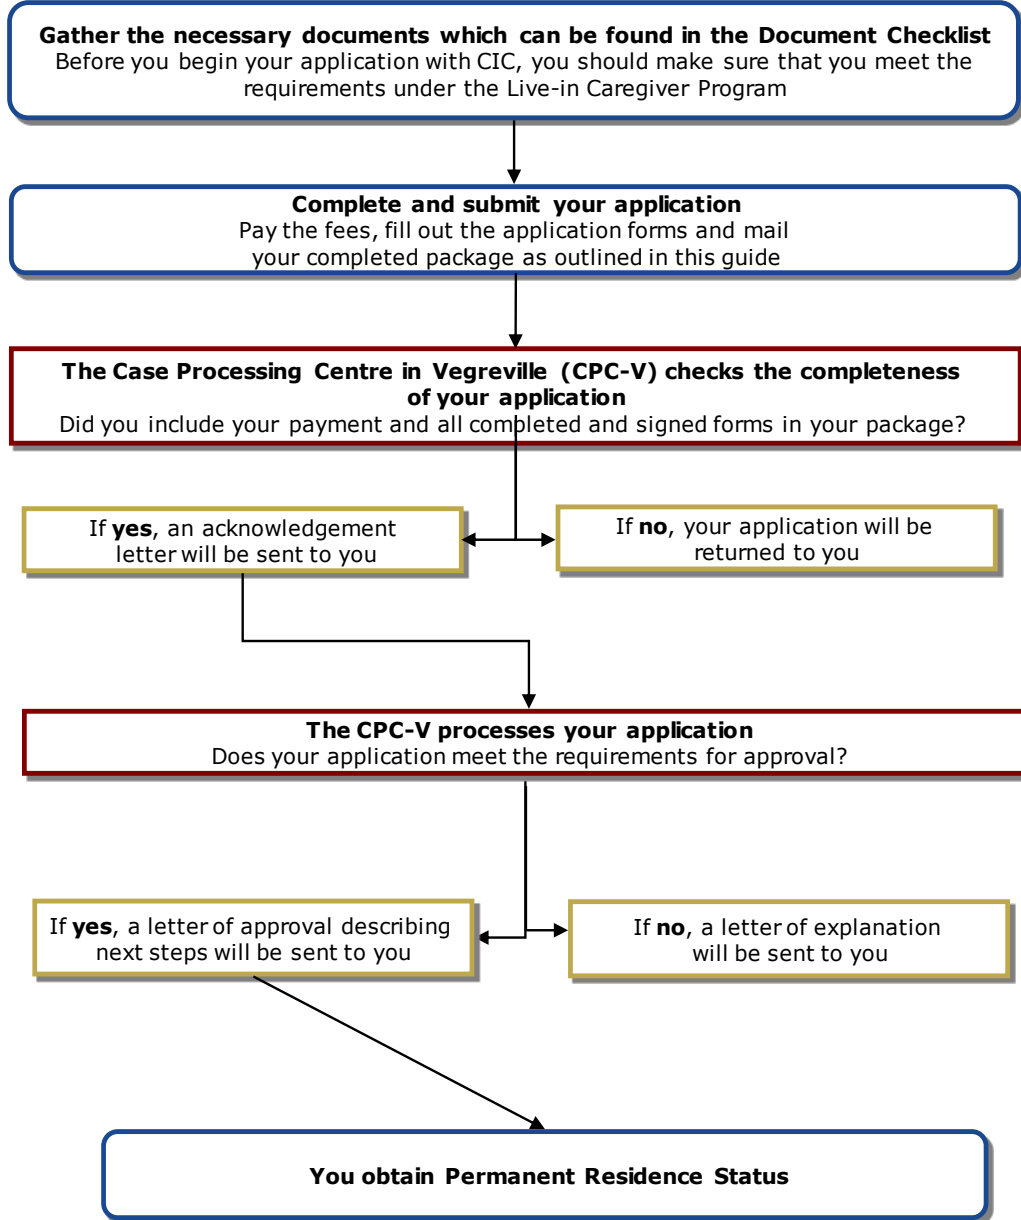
**Gather the necessary documents which can be found in the Document Checklist**
Before you begin your application with CIC, you should make sure that you meet the requirements under the Live-in Caregiver Program

**Complete and submit your application**
Pay the fees, fill out the application forms and mail your completed package as outlined in this guide

**The Case Processing Centre in Vegreville (CPC-V) checks the completeness of your application**
Did you include your payment and all completed and signed forms in your package?

If **yes**, an acknowledgement letter will be sent to you

If **no**, your application will be returned to you

**The CPC-V processes your application**
Does your application meet the requirements for approval?

If **yes**, a letter of approval describing next steps will be sent to you

If **no**, a letter of explanation will be sent to you

**You obtain Permanent Residence Status**